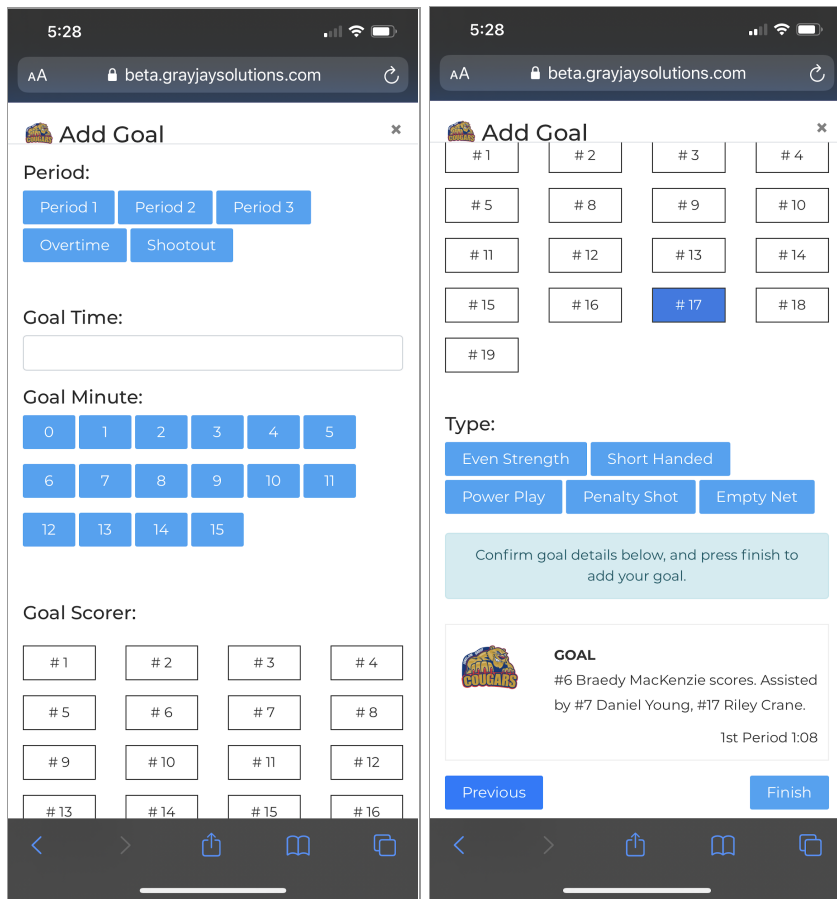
5:28

AA beta.grayjaysolutions.com

Add Goal ×

Period:

Period 1 Period 2 Period 3 Overtime Shootout

Goal Time:

Goal Minute:

0 1 2 3 4 5 6 7 8 9 10 11 12 13 14 15

Goal Scorer:

# 1 # 2 # 3 # 4 # 5 # 6 # 7 # 8 # 9 # 10 # 11 # 12 # 13 # 14 # 15 # 16

5:28

AA beta.grayjaysolutions.com

Add Goal ×

# 1 # 2 # 3 # 4 # 5 # 8 # 9 # 10 # 11 # 12 # 13 # 14 # 15 # 16 # 17 # 18 # 19

Type:

Even Strength Short Handed Power Play Penalty Shot Empty Net

Confirm goal details below, and press finish to add your goal.

COUGARS

GOAL

#6 Braedy MacKenzie scores. Assisted by #7 Daniel Young, #17 Riley Crane.

1st Period 1:08

Previous Finish